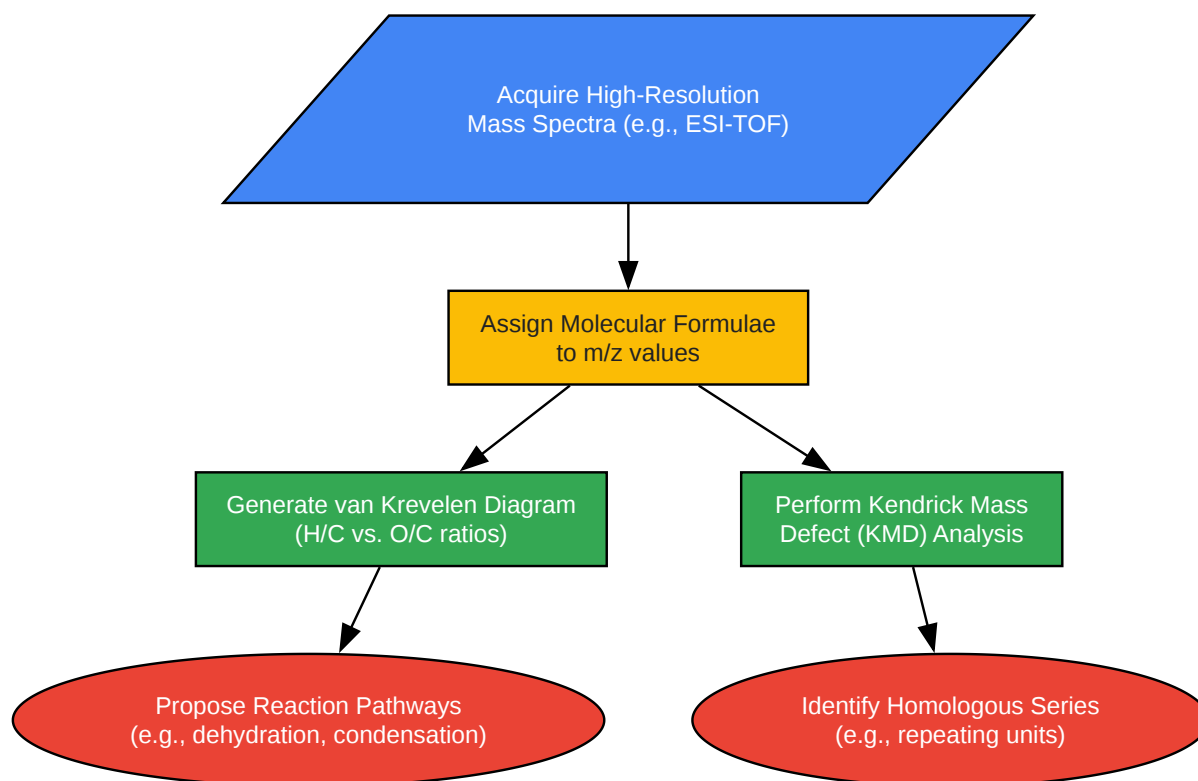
Acquire High-Resolution
Mass Spectra (e.g., ESI-TOF)

Assign Molecular Formulae
to m/z values

Generate van Krevelen Diagram
(H/C vs. O/C ratios)

Perform Kendrick Mass
Defect (KMD) Analysis

Propose Reaction Pathways
(e.g., dehydration, condensation)

Identify Homologous Series
(e.g., repeating units)